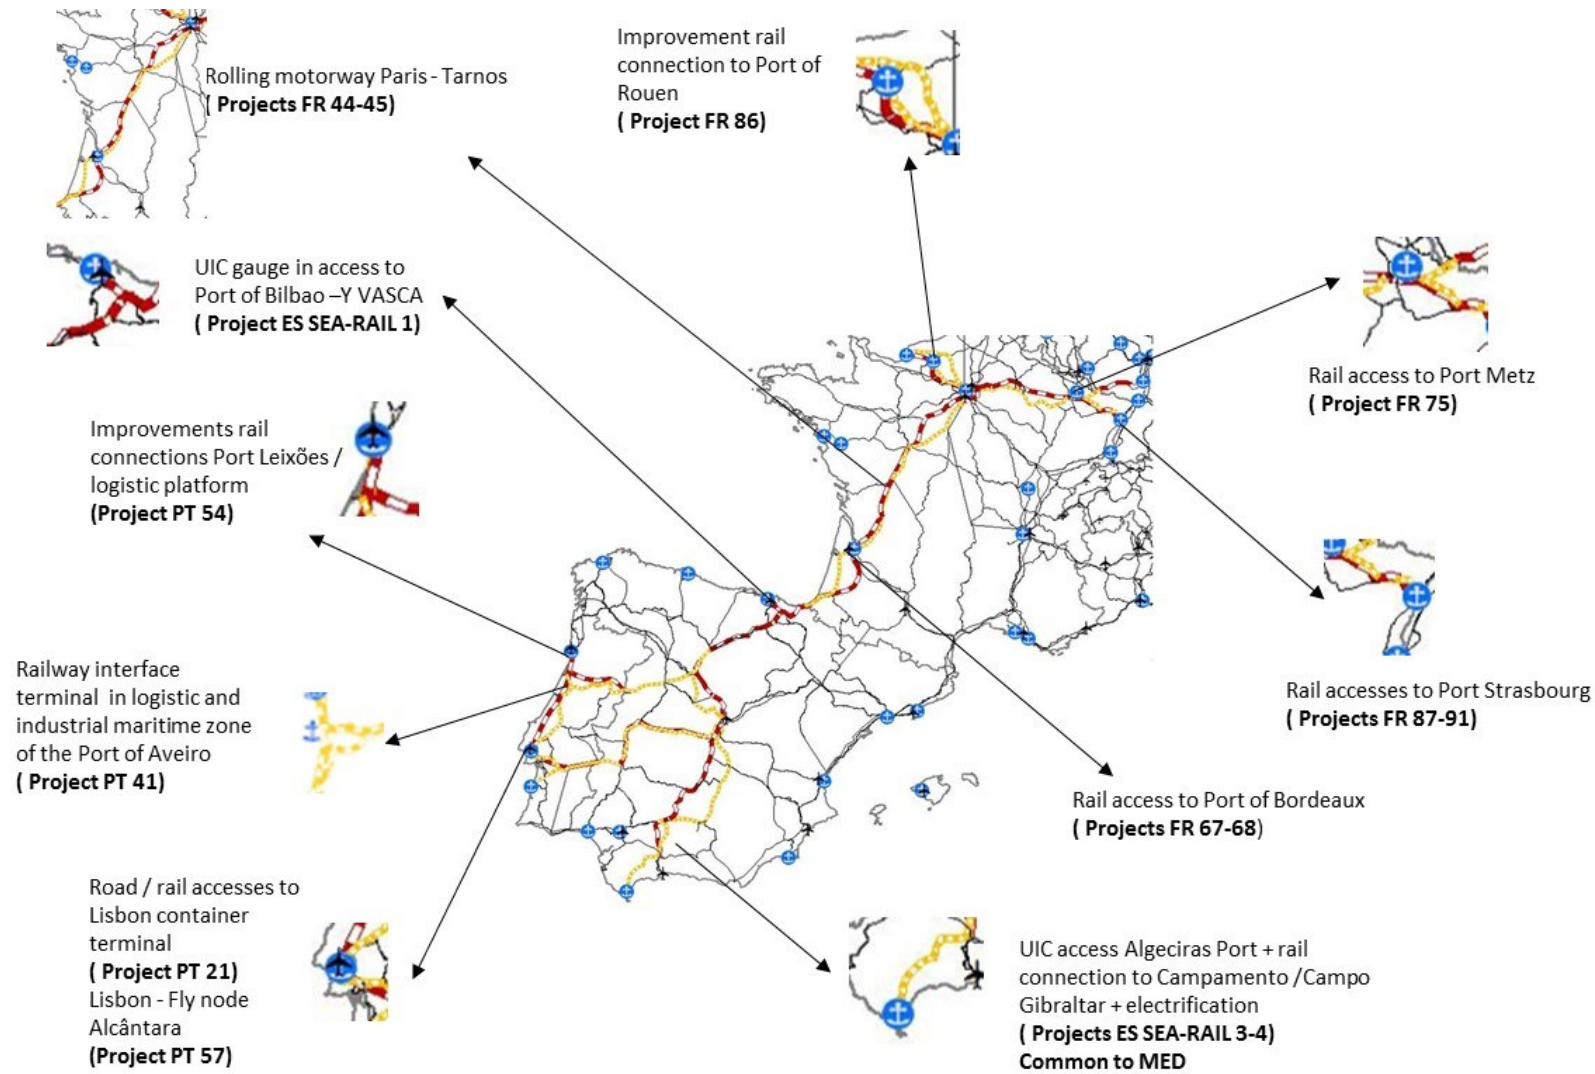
Rolling motorway Paris - Tarnos
( Projects FR 44-45)

Improvement rail connection to Port of Rouen
( Project FR 86)

UIC gauge in access to Port of Bilbao –Y VASCA
( Project ES SEA-RAIL 1)

Rail access to Port Metz
( Project FR 75)

Improvements rail connections Port Leixões / logistic platform
(Project PT 54)

Rail accesses to Port Strasbourg
( Projects FR 87-91)

Railway interface terminal in logistic and industrial maritime zone of the Port of Aveiro
( Project PT 41)

Rail access to Port of Bordeaux
( Projects FR 67-68)

Road / rail accesses to Lisbon container terminal
( Project PT 21)
Lisbon - Fly node Alcântara
(Project PT 57)

UIC access Algeciras Port + rail connection to Campamento /Campo Gibraltar + electrification
( Projects ES SEA-RAIL 3-4)
Common to MED